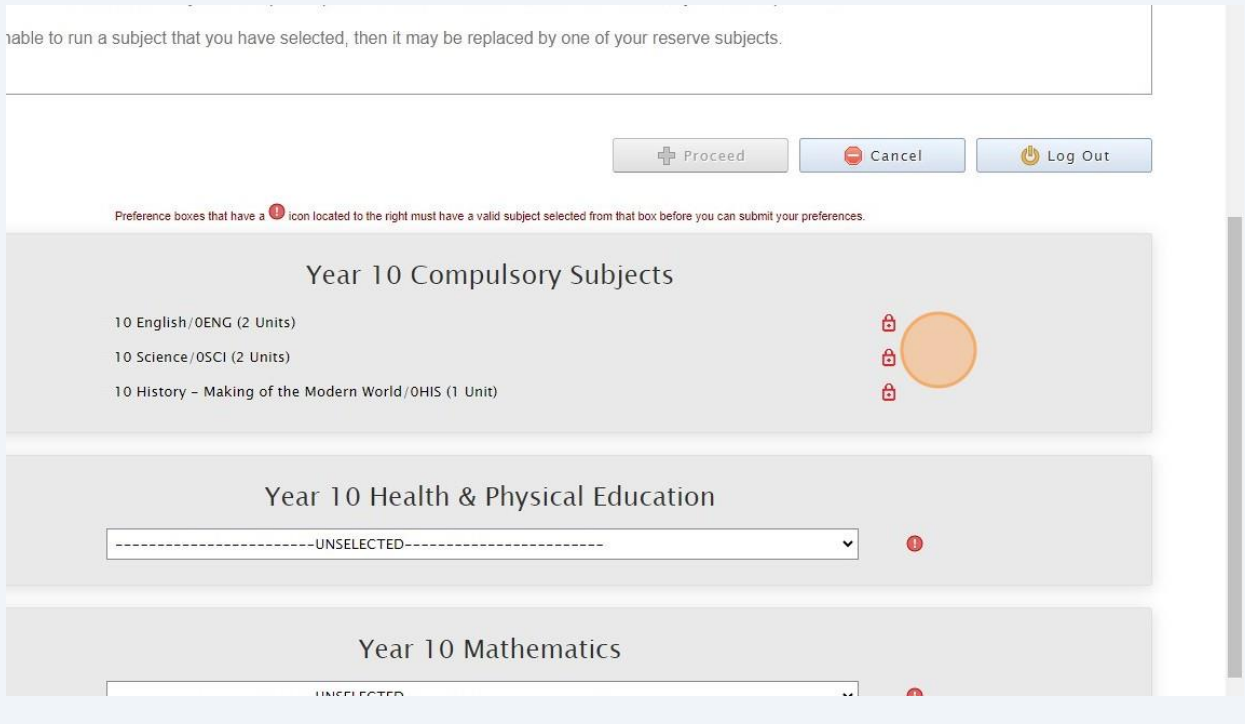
nable to run a subject that you have selected, then it may be replaced by one of your reserve subjects.

Proceed

Cancel

Log Out

Preference boxes that have a ! icon located to the right must have a valid subject selected from that box before you can submit your preferences.

Year 10 Compulsory Subjects

10 English/0ENG (2 Units)

10 Science/0SCI (2 Units)

10 History – Making of the Modern World/0HIS (1 Unit)

Year 10 Health & Physical Education

------------------------UNSELECTED------------------------

Year 10 Mathematics

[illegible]